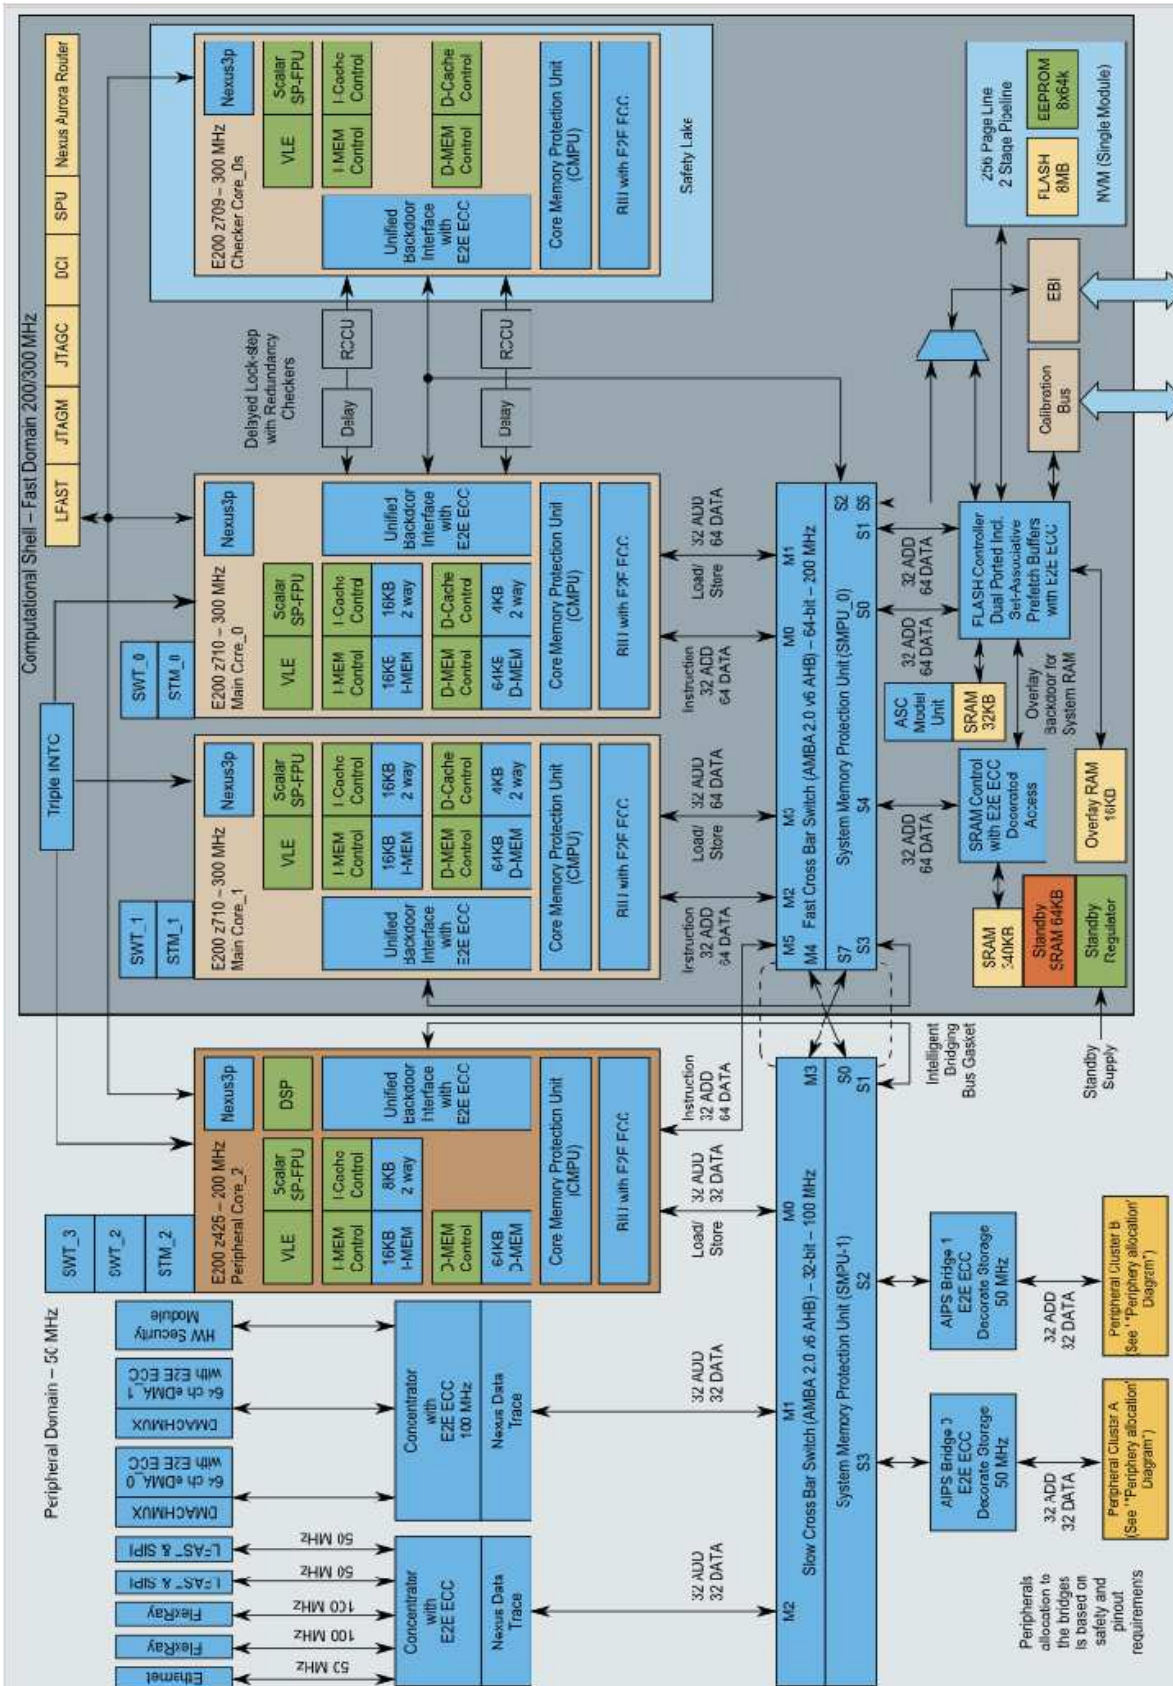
Computational Shell – Fast Domain 200/300 MHz

LFAST
JTAGM
JTAGC
DCI
SPU
Nexus Aurora Router

E200 z709 – 300 MHz
Checker Core_0s
Nexus3p
Scalar SP-FPU
VLE
I-Cache Control
I-MEM Control
D-Cache Control
D-MEM Control
Unified Backdoor Interface with E2E ECC
Core Memory Protection Unit (CMPU)
RII with E2E ECC
Safety Lake

Delayed Lock-step with Redundancy Checkers
RCCU
Delay
RCCU
Delay

256 Page Line
2 Stage Pipeline
FLASH 8MB
EEPROM 8x64k
NVM (Single Module)

EBI
Calibration Bus

Triple INTC
SWT_0
STM_0
E200 z710 – 300 MHz
Main Core_0
Nexus3p
Scalar SP-FPU
VLE
I-Cache Control
16KB 2 way
I-MEM Control
16KB I-MEM
D-Cache Control
4KB 2 way
D-MEM Control
64KB D-MEM
Unified Backdoor Interface with E2E ECC
Core Memory Protection Unit (CMPU)
RII with E2E ECC

SWT_1
STM_1
E200 z710 – 300 MHz
Main Core_1
Nexus3p
Scalar SP-FPU
VLE
I-Cache Control
16KB 2 way
I-MEM Control
16KB I-MEM
D-Cache Control
4KB 2 way
D-MEM Control
64KB D-MEM
Unified Backdoor Interface with E2E ECC
Core Memory Protection Unit (CMPU)
RII with E2E ECC

32 ADD 64 DATA
Load/ Store
Instruction 32 ADD 64 DATA
32 ADD 64 DATA
Load/ Store
Instruction 32 ADD 64 DATA

M1 M0 M3 M2 M5 M4
S2 S6 S1 S0 S4 S7 S3
Fast Cross Bar Switch (AMBA 2.0 v6 AHB) – 64-bit – 200 MHz
System Memory Protection Unit (SMPU_0)

32 ADD 64 DATA
32 ADD 64 DATA
32 ADD 64 DATA
FLASH Controller Dual Ported Ind. Set-Associative Prefetch Buffers with E2E ECC
ASC Model Unit
SRAM 32KB
Overlay Backdoor for System RAM
SRAM Control with E2E ECC Decorated Access
Overlay RAM 16KB
SRAM 340KB
Standby SRAM 64KB
Standby Regulator
Standby Supply

Intelligent Bridging Bus Gasket

Peripheral Domain – 50 MHz
SWT_3
SWT_2
STM_2
E200 z425 – 200 MHz
Peripheral Core_2
Nexus3p
DSP
Scalar SP-FPU
VLE
I-Cache Control
8KB 2 way
I-MEM Control
16KB I-MEM
D-MEM Control
64KB D-MEM
Unified Backdoor Interface with E2E ECC
Core Memory Protection Unit (CMPU)
RII with E2E ECC
Instruction 32 ADD 64 DATA
32 ADD 32 DATA
Load/ Store

HW Security Module
DMACHMUX
64 ch eDMA 1 with E2E ECC
DMACHMUX
64 ch eDMA 0 with E2E ECC
Concentrator with E2E ECC 100 MHz
Nexus Data Trace
LFAST & SIPI
LFAST A SIPI
FlexRay
FlexRay
Ethernet
50 MHz
50 MHz
100 MHz
100 MHz
50 MHz
Concentrator with E2E ECC
Nexus Data Trace
32 ADD 32 DATA
32 ADD 32 DATA

M3 M0 M1 M2 S0 S1 S2 S3
Slow Cross Bar Switch (AMBA 2.0 v6 AHB) – 32-bit – 100 MHz
System Memory Protection Unit (SMPU-1)

AIPS Bridge 1 E2E ECC Decorate Storage 50 MHz
AIPS Bridge 0 E2E ECC Decorate Storage 50 MHz
32 ADD 32 DATA
32 ADD 32 DATA
Peripheral Cluster B (See "Periphery allocation" Diagram")
Peripheral Cluster A (See "Periphery allocation" Diagram")
Peripherals allocation to the bridges is based on safety and pinout requirements